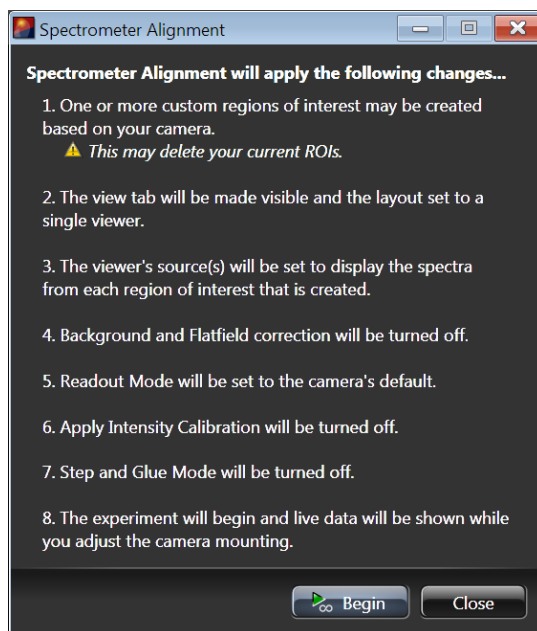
Spectrometer Alignment

Spectrometer Alignment will apply the following changes...

1. One or more custom regions of interest may be created based on your camera.
This may delete your current ROIs.

2. The view tab will be made visible and the layout set to a single viewer.

3. The viewer's source(s) will be set to display the spectra from each region of interest that is created.

4. Background and Flatfield correction will be turned off.

5. Readout Mode will be set to the camera's default.

6. Apply Intensity Calibration will be turned off.

7. Step and Glue Mode will be turned off.

8. The experiment will begin and live data will be shown while you adjust the camera mounting.

Begin

Close